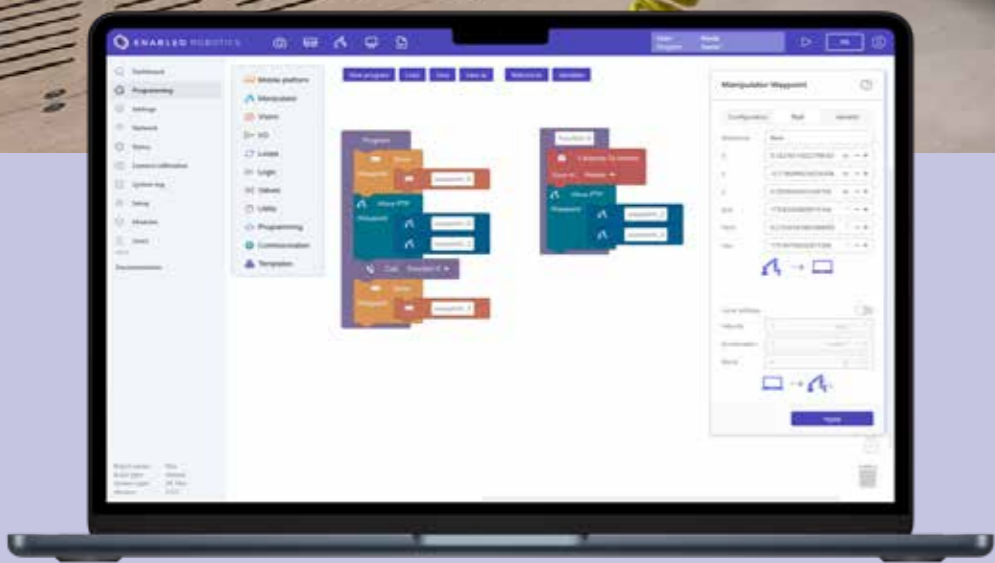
ENABLED ROBOTICS

Dashboard
Programming
Settings
Network
Status
Camera calibration
System log
Setup
Modules
Users
Documentation

Mobile platform
Manipulator
Vision
I/O
Loops
Logic
Values
Utils
Programming
Communication
Templates

New program
Load
Save
Save as
Reference
Variables

Program
Move PTP
Waypoint
Call

Manipulator Waypoint
Configuration
Reference
Base
Apply